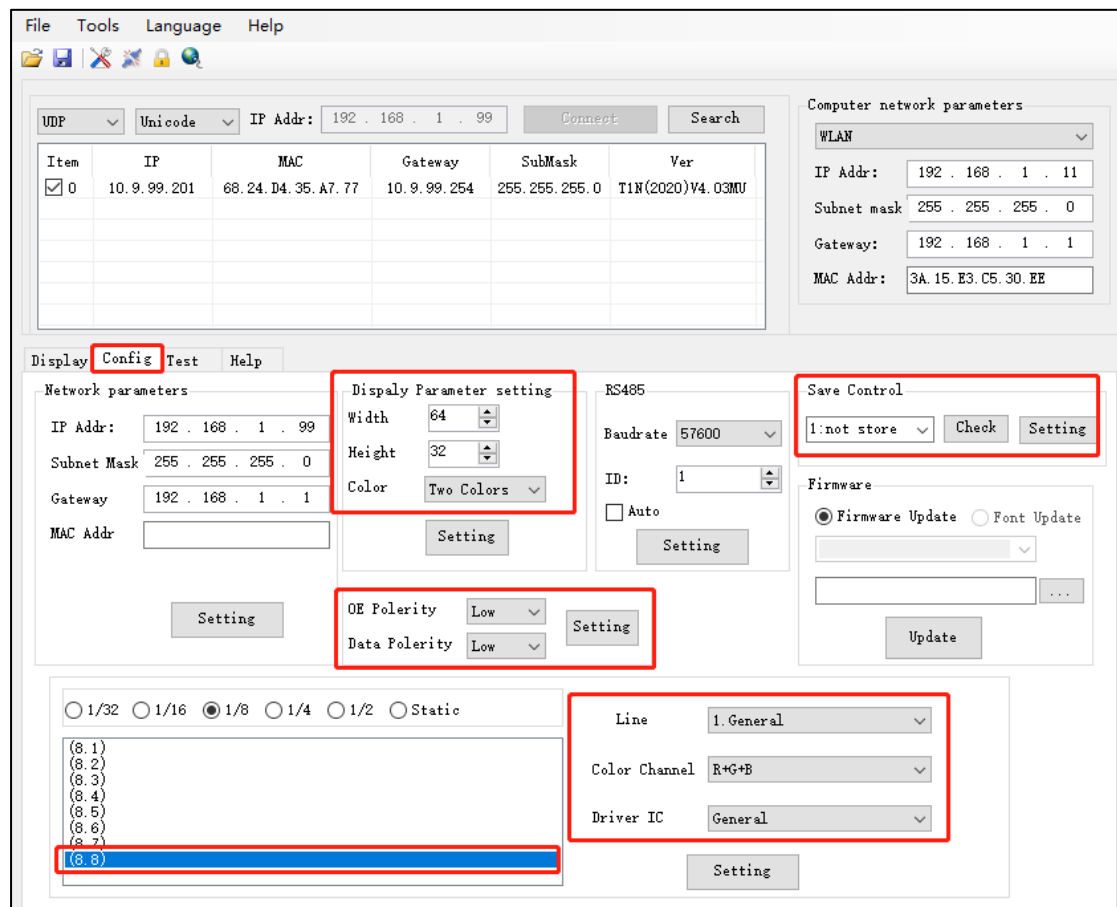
File Tools Language Help

UDP Unicode IP Addr: 192 . 168 . 1 . 99 Connect Search

| Item | IP | MAC | Gateway | SubMask | Ver |
|---|---|---|---|---|---|
| ☑ 0 | 10.9.99.201 | 68.24.D4.35.A7.77 | 10.9.99.254 | 255.255.255.0 | T1N(2020)V4.03MU |

Computer network parameters
WLAN
IP Addr: 192 . 168 . 1 . 11
Subnet mask 255 . 255 . 255 . 0
Gateway: 192 . 168 . 1 . 1
MAC Addr: 3A.15.E3.C5.30.EE

Display Config Test Help

Network parameters
IP Addr: 192 . 168 . 1 . 99
Subnet Mask 255 . 255 . 255 . 0
Gateway 192 . 168 . 1 . 1
MAC Addr
Setting

Dispaly Parameter setting
Width 64
Height 32
Color Two Colors
Setting

RS485
Baudrate 57600
ID: 1
Auto
Setting

Save Control
1:not store Check Setting

Firmware
Firmware Update Font Update
...
Update

OE Polerity Low
Data Polerity Low
Setting

1/32 1/16 1/8 1/4 1/2 Static
(8.1)
(8.2)
(8.3)
(8.4)
(8.5)
(8.6)
(8.7)
(8.8)

Line 1.General
Color Channel R+G+B
Driver IC General
Setting